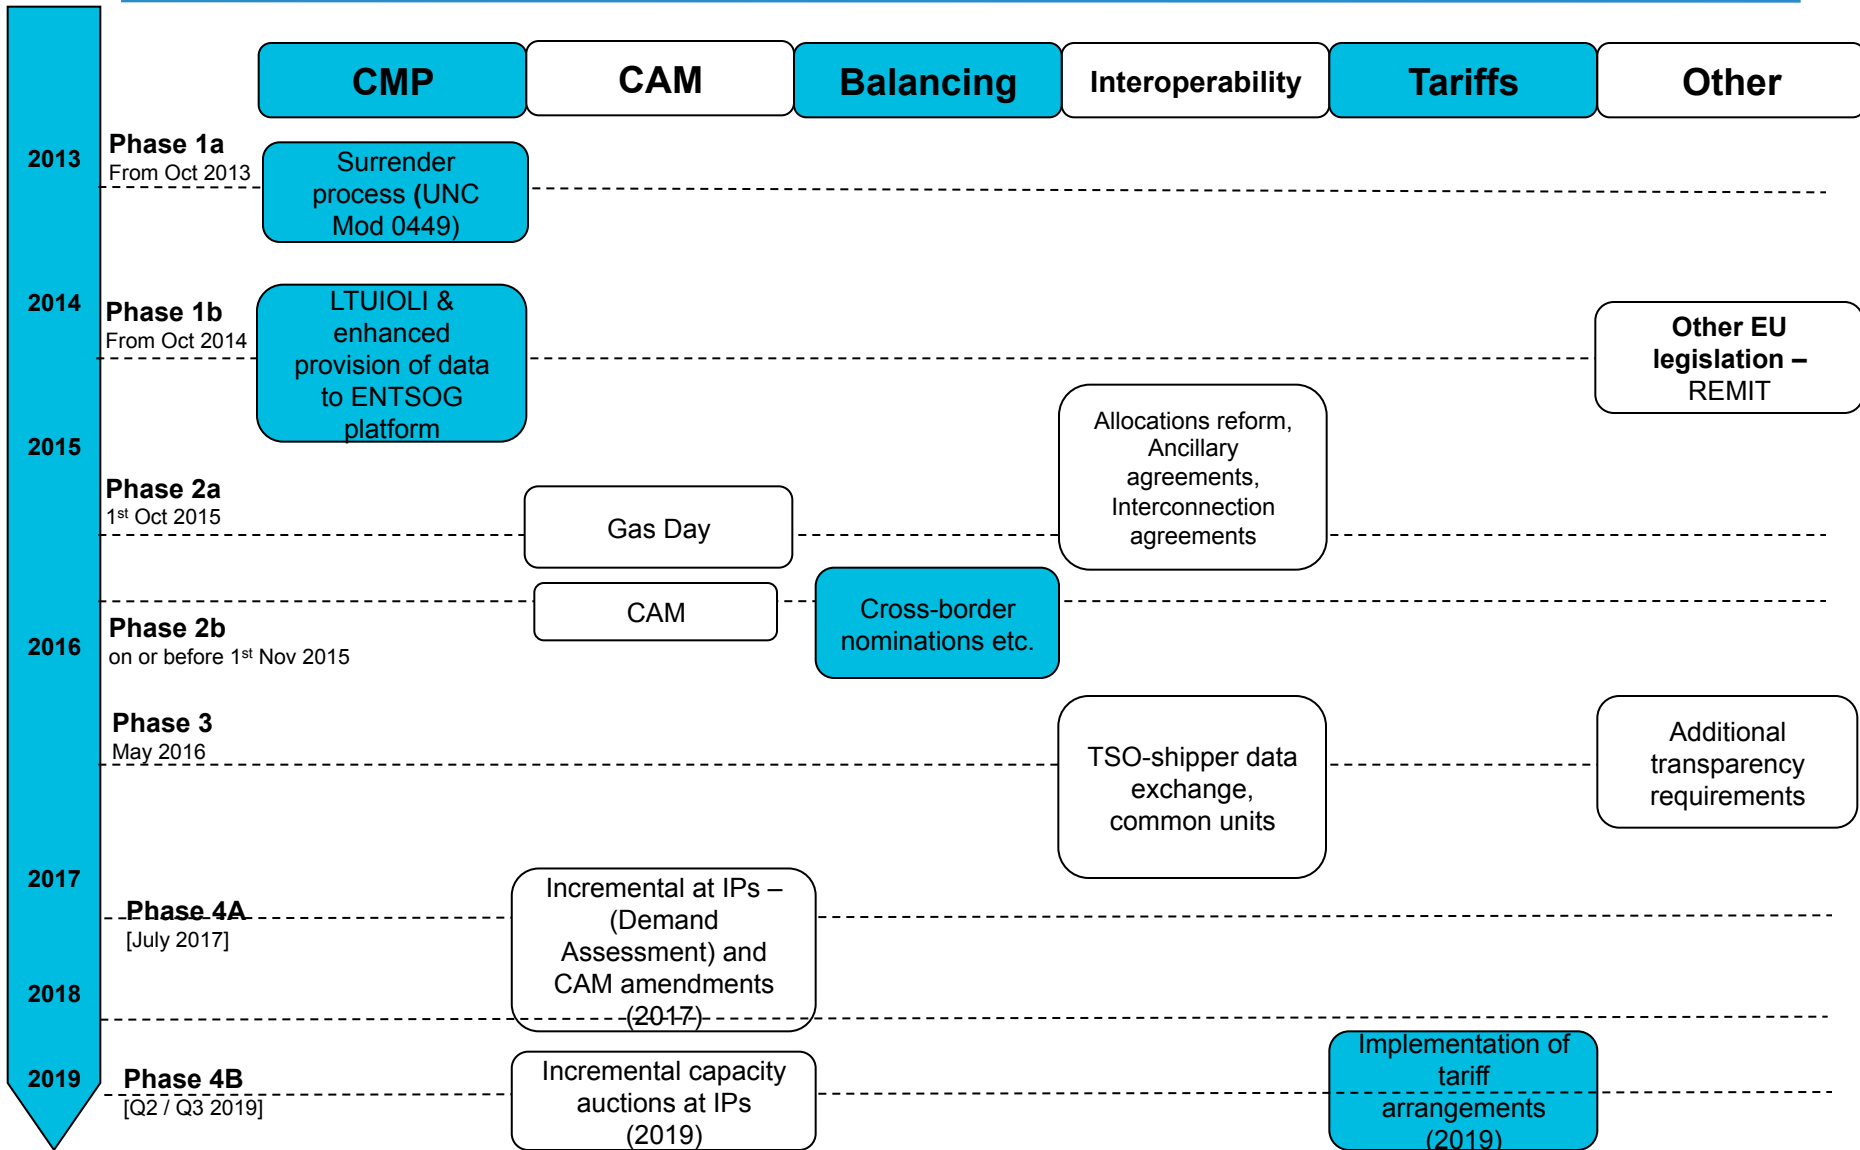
| CMP | CAM | Balancing | Interoperability | Tariffs | Other |
|---|---|---|---|---|---|

2013

Phase 1a
From Oct 2013

Surrender process (UNC Mod 0449)

2014

Phase 1b
From Oct 2014

LTUIOLI & enhanced provision of data to ENTSOG platform

Other EU legislation – REMIT

2015

Allocations reform, Ancillary agreements, Interconnection agreements

Phase 2a
1st Oct 2015

Gas Day

CAM

Cross-border nominations etc.

2016

Phase 2b
on or before 1st Nov 2015

Phase 3
May 2016

TSO-shipper data exchange, common units

Additional transparency requirements

2017

Phase 4A
[July 2017]

Incremental at IPs – (Demand Assessment) and CAM amendments (2017)

2018

2019

Phase 4B
[Q2 / Q3 2019]

Incremental capacity auctions at IPs (2019)

Implementation of tariff arrangements (2019)